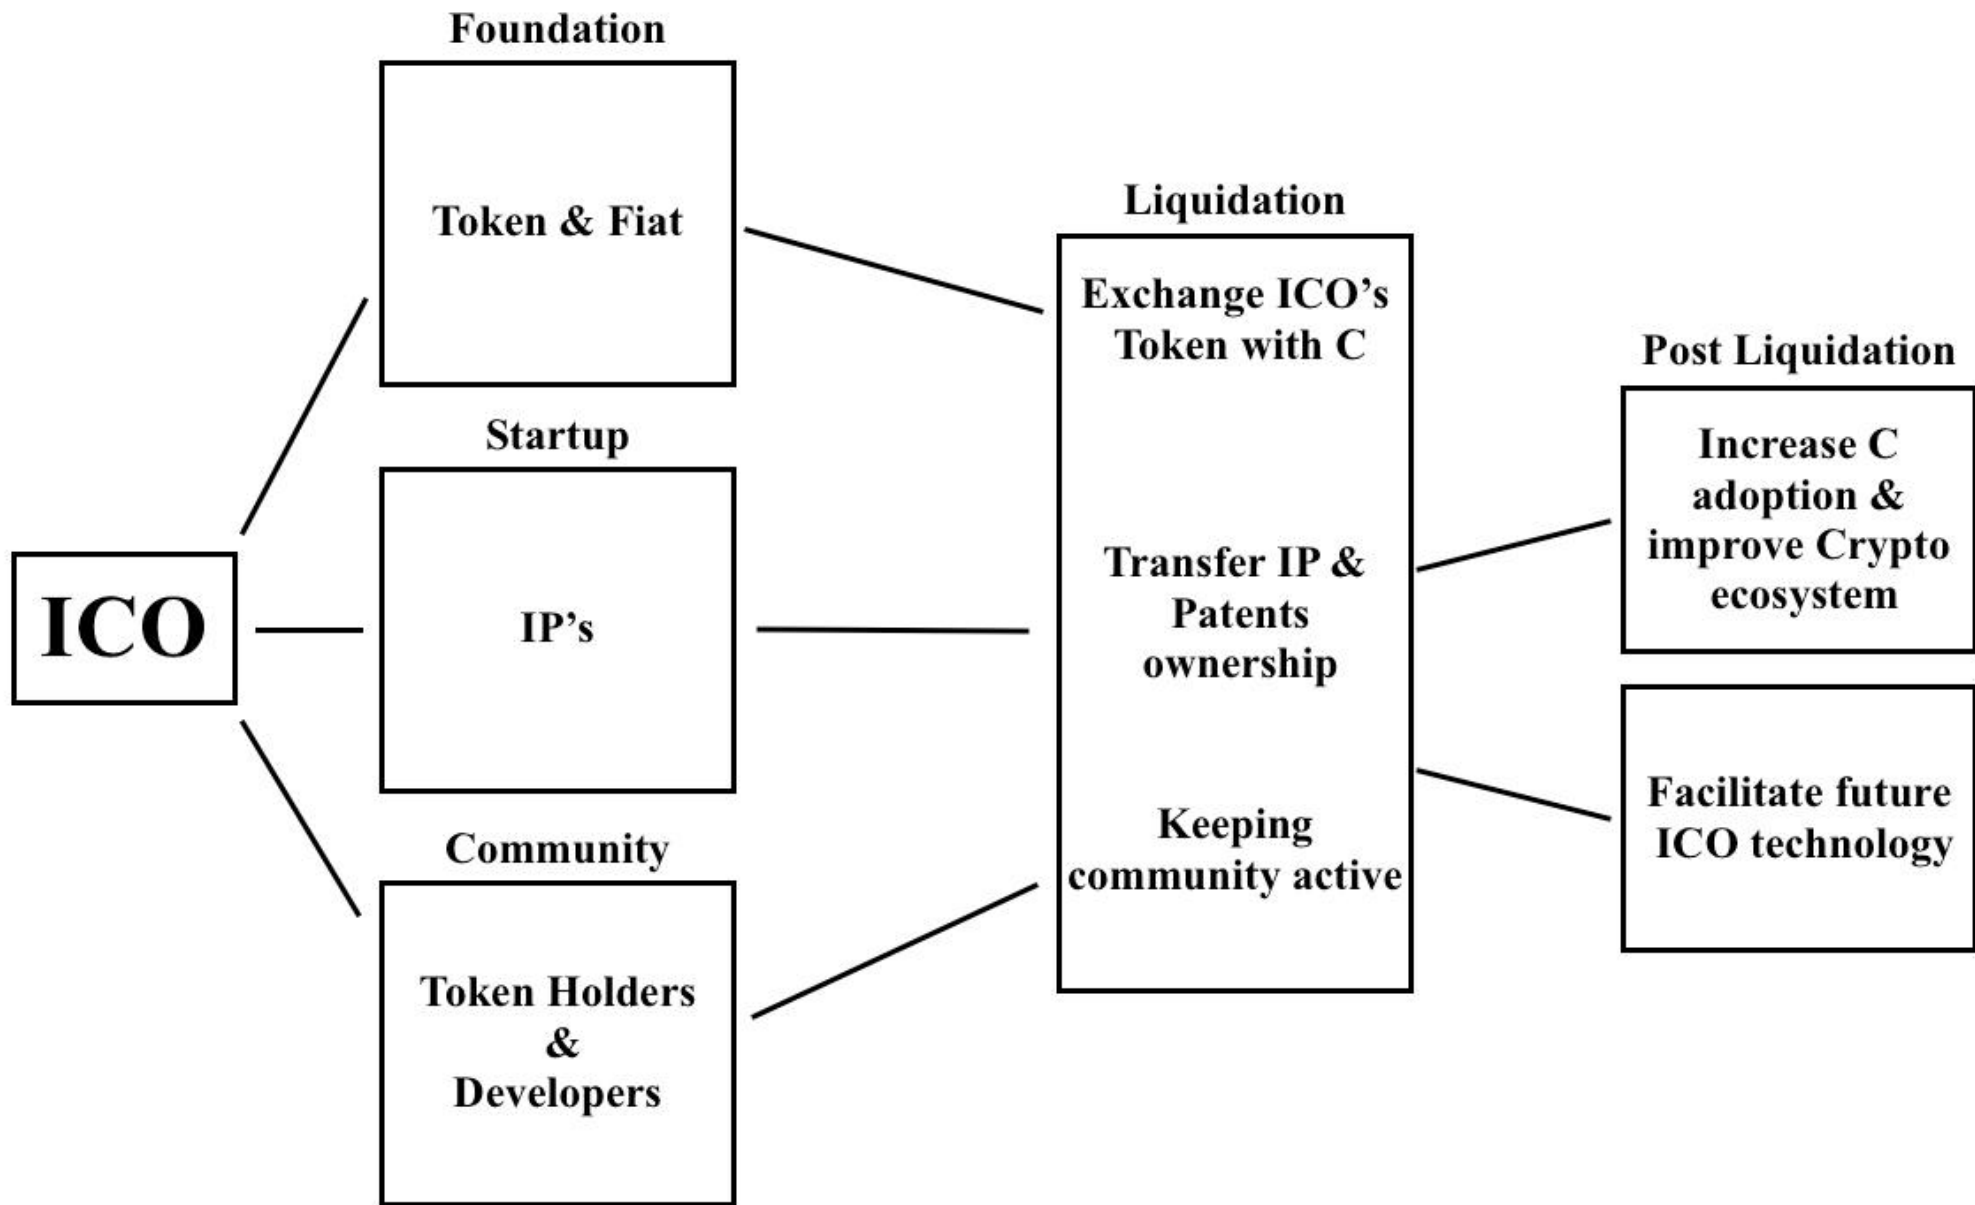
ICO

Foundation

Token & Fiat

Startup

IP’s

Community

Token Holders & Developers

Liquidation

Exchange ICO’s Token with C

Transfer IP & Patents ownership

Keeping community active

Post Liquidation

Increase C adoption & improve Crypto ecosystem

Facilitate future ICO technology